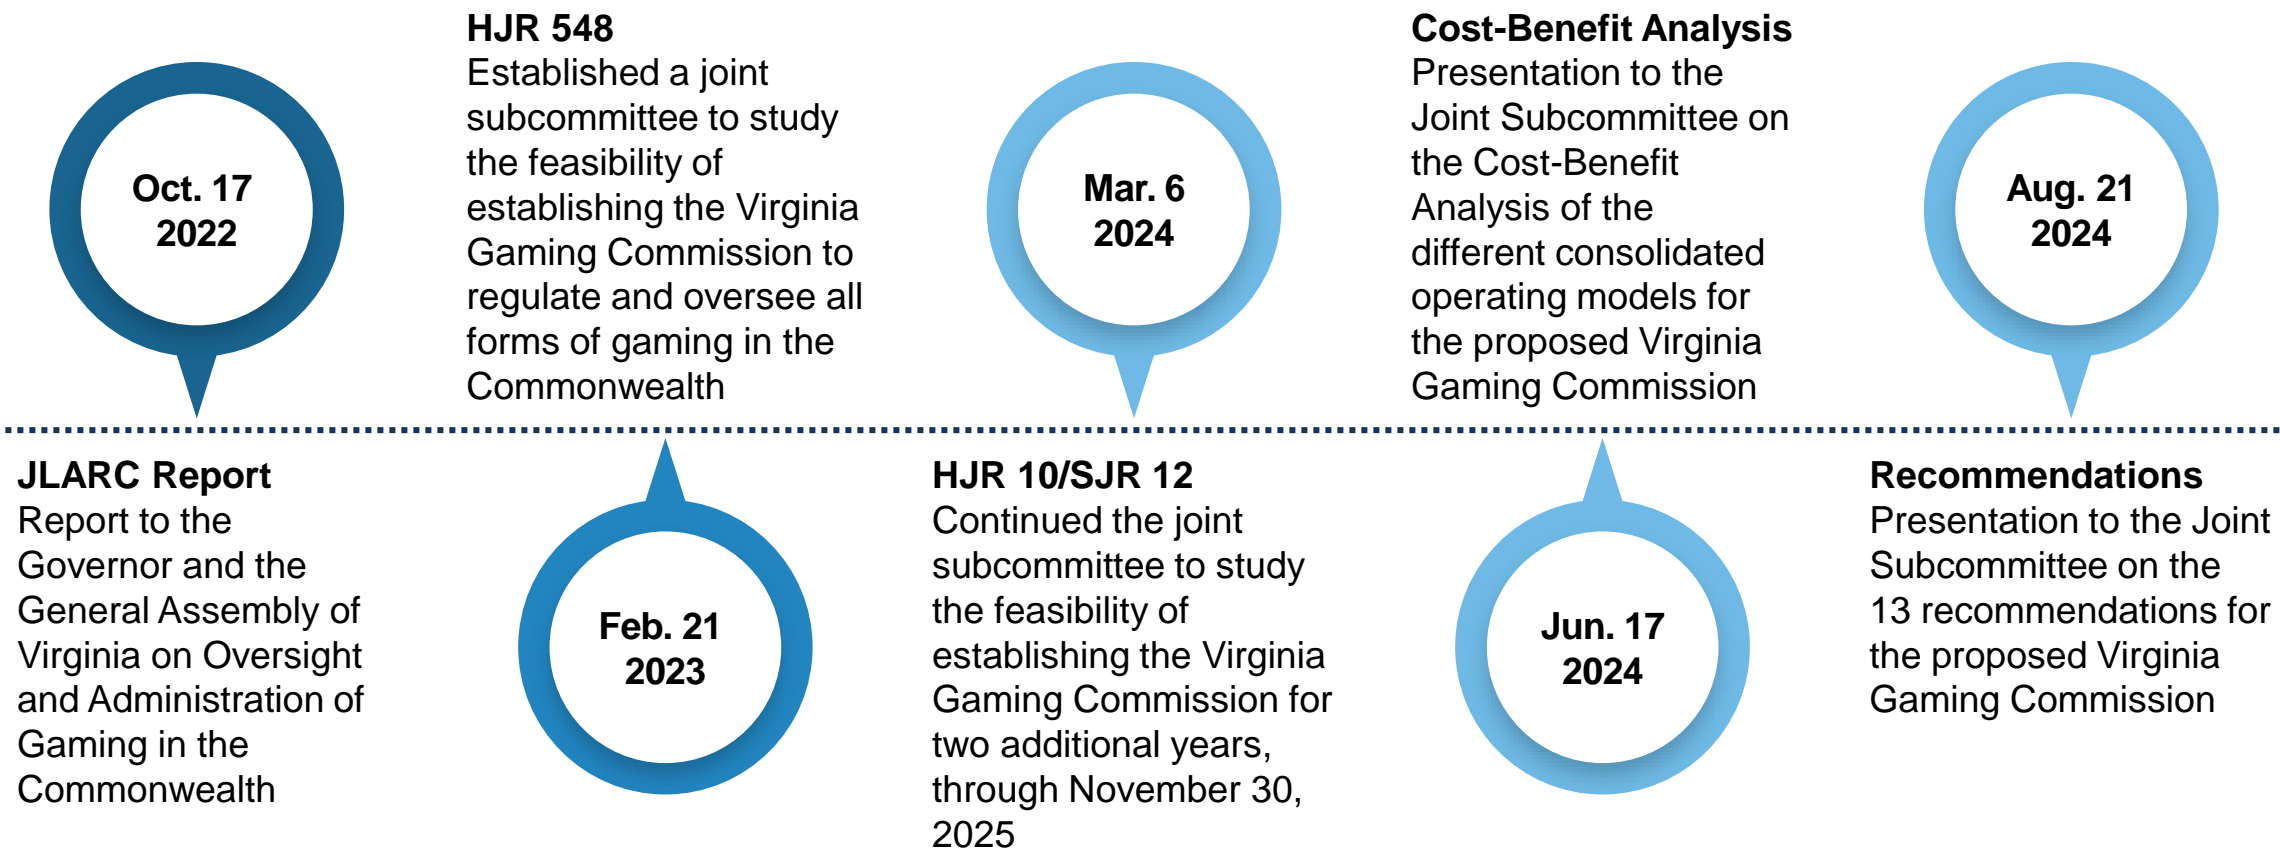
Oct. 17
2022

JLARC Report
Report to the Governor and the General Assembly of Virginia on Oversight and Administration of Gaming in the Commonwealth

HJR 548
Established a joint subcommittee to study the feasibility of establishing the Virginia Gaming Commission to regulate and oversee all forms of gaming in the Commonwealth

Feb. 21
2023

Mar. 6
2024

HJR 10/SJR 12
Continued the joint subcommittee to study the feasibility of establishing the Virginia Gaming Commission for two additional years, through November 30, 2025

Cost-Benefit Analysis
Presentation to the Joint Subcommittee on the Cost-Benefit Analysis of the different consolidated operating models for the proposed Virginia Gaming Commission

Jun. 17
2024

Aug. 21
2024

Recommendations
Presentation to the Joint Subcommittee on the 13 recommendations for the proposed Virginia Gaming Commission